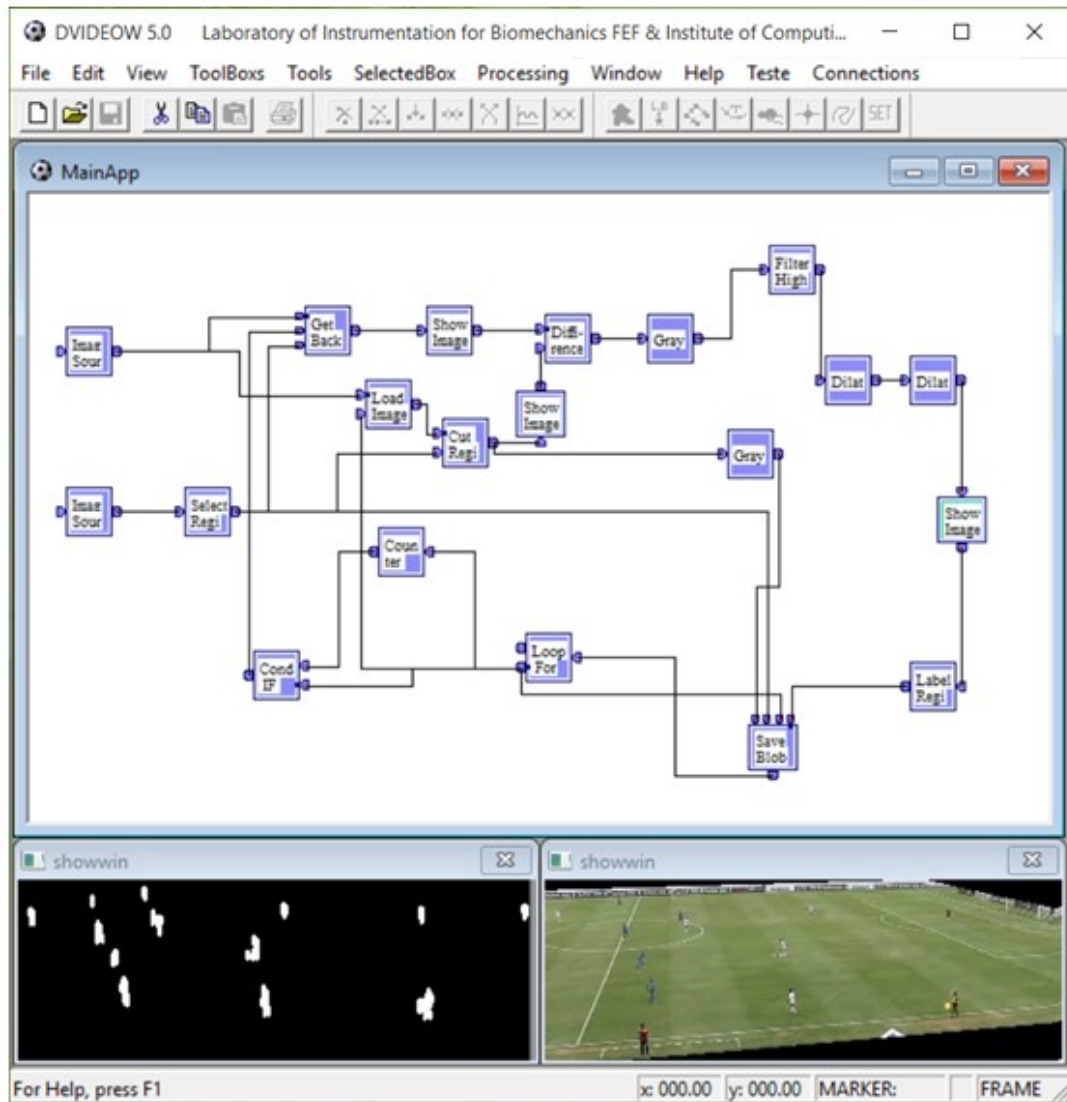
DVIDEOW 5.0 Laboratory of Instrumentation for Biomechanics FEF & Institute of Computi...

File Edit View ToolBoxs Tools SelectedBox Processing Window Help Teste Connections

SET

MainApp

Filter High

Get Back

Show Image

Diffi-rence

Gray

Imag Sour

Dilat

Dilat

Load Image

Show Image

Cut Regi

Gray

Imag Sour

Select Regi

Show Image

Coun ter

Cond IF

Loop For

Label Regi

Save Blob

showwin

showwin

For Help, press F1

x: 000.00 y: 000.00 MARKER: FRAME